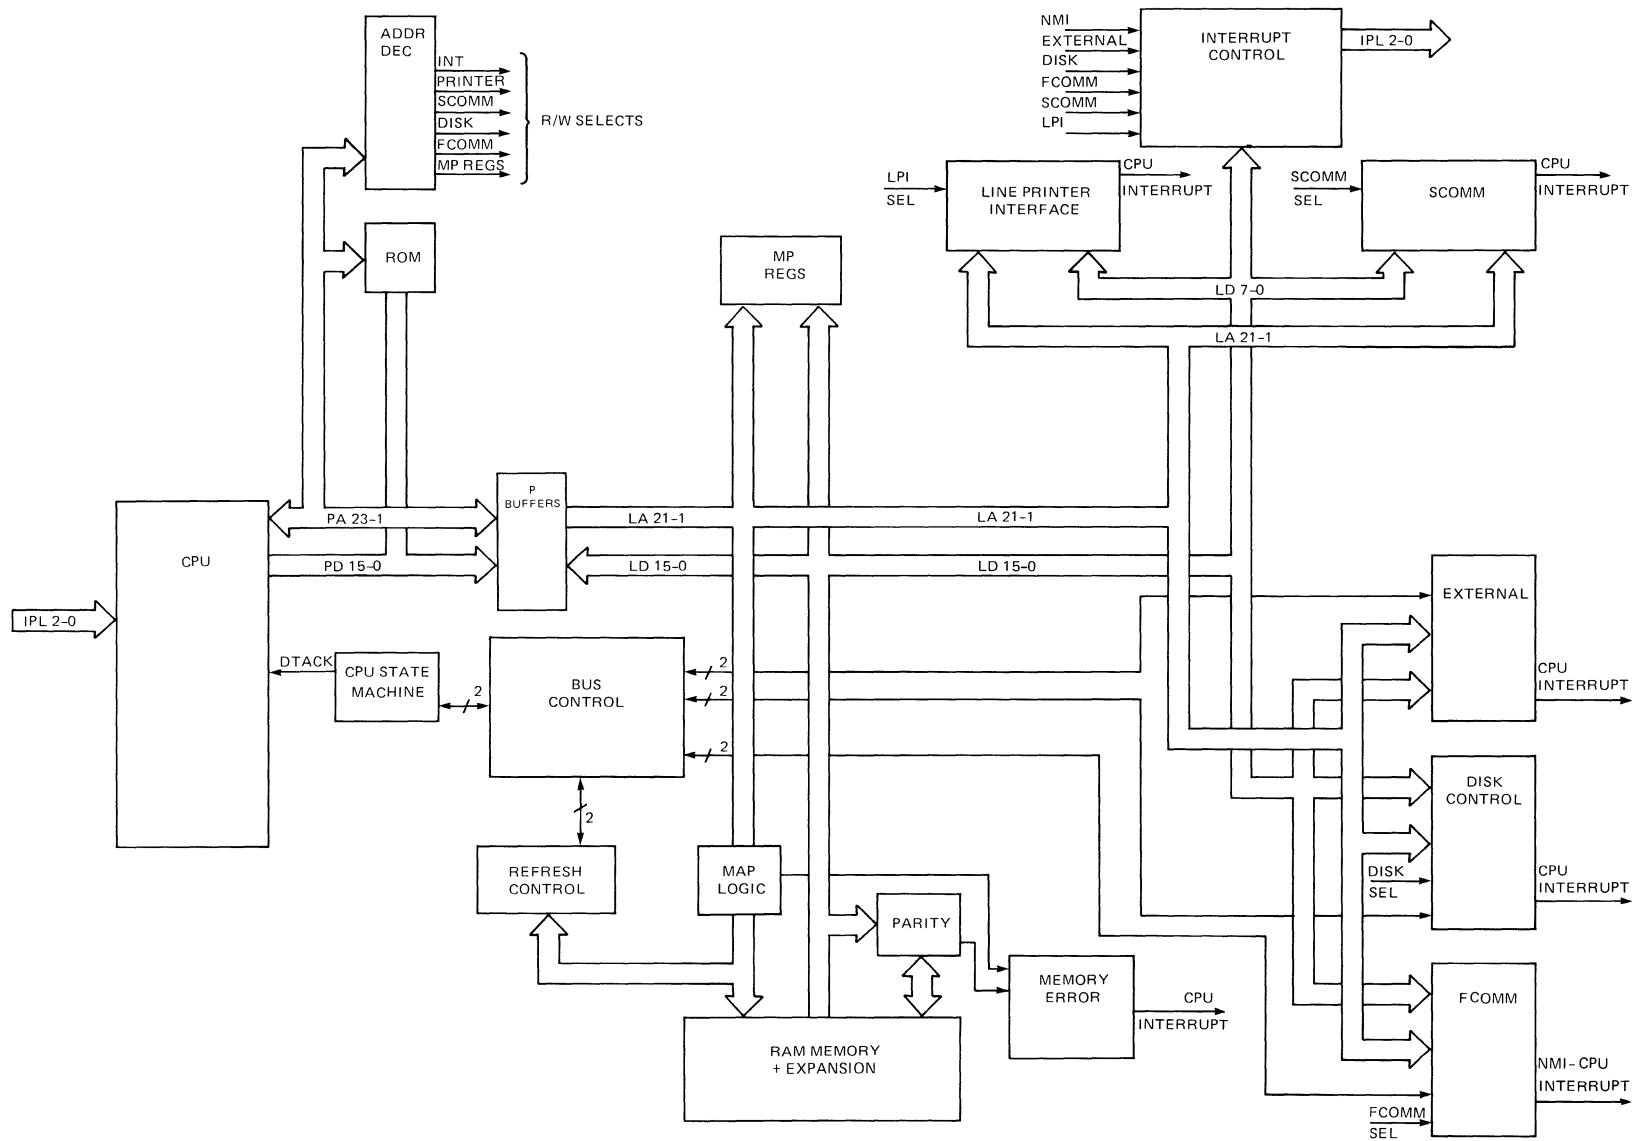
ADDR DEC
INT
PRINTER
SCOMM
DISK
FCOMM
MP REGS
R/W SELECTS

NMI
EXTERNAL
DISK
FCOMM
SCOMM
LPI
INTERRUPT CONTROL
IPL 2-0

LPI
SEL
LINE PRINTER INTERFACE
CPU
INTERRUPT
SCOMM
SEL
SCOMM
CPU
INTERRUPT

ROM
MP REGS
LD 7-0
LA 21-1

CPU
P BUFFERS
PA 23-1
PD 15-0
LA 21-1
LD 15-0
LA 21-1
LD 15-0
IPL 2-0

EXTERNAL
CPU
INTERRUPT

DTACK
CPU STATE MACHINE
2
BUS CONTROL
2
2
2
2

DISK CONTROL
DISK
SEL
CPU
INTERRUPT

REFRESH CONTROL
MAP LOGIC
PARITY
MEMORY ERROR
CPU
INTERRUPT

RAM MEMORY + EXPANSION

FCOMM
NMI- CPU
INTERRUPT
FCOMM
SEL